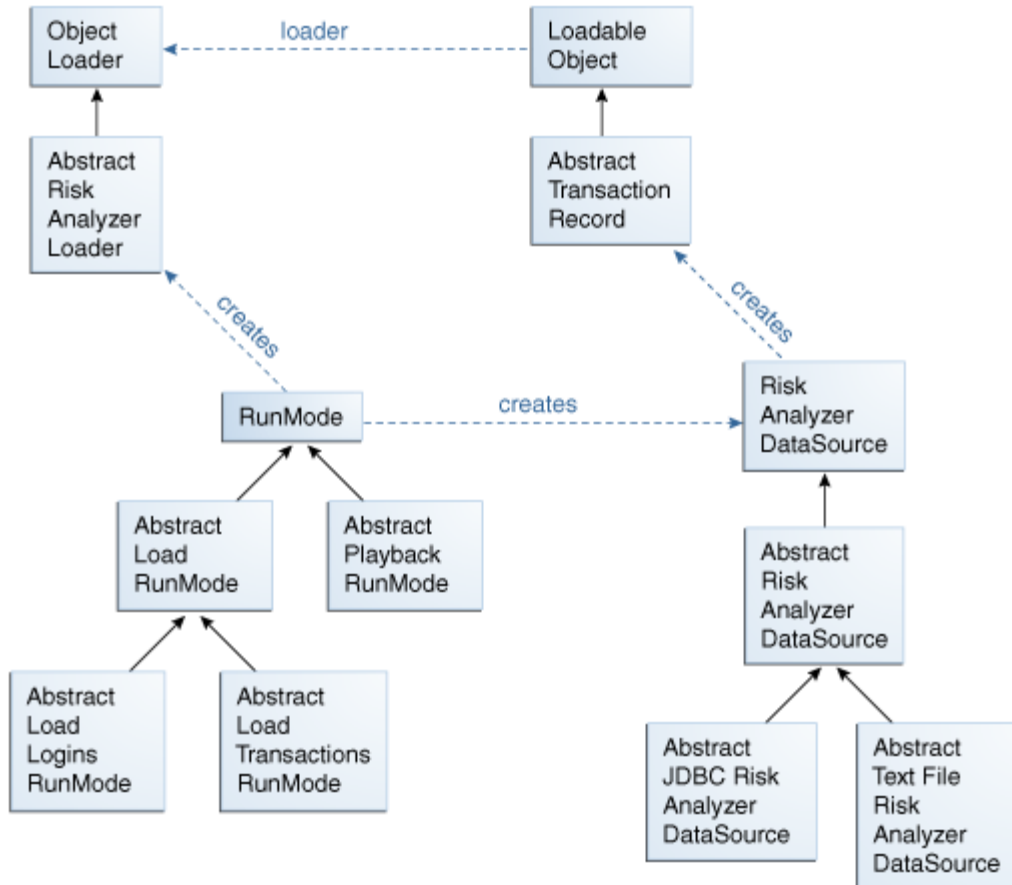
Object Loader

loader

Loadable Object

Abstract Risk Analyzer Loader

Abstract Transaction Record

creates

creates

RunMode

creates

Risk Analyzer DataSource

Abstract Load RunMode

Abstract Playback RunMode

Abstract Risk Analyzer DataSource

Abstract Load Logins RunMode

Abstract Load Transactions RunMode

Abstract JDBC Risk Analyzer DataSource

Abstract Text File Risk Analyzer DataSource